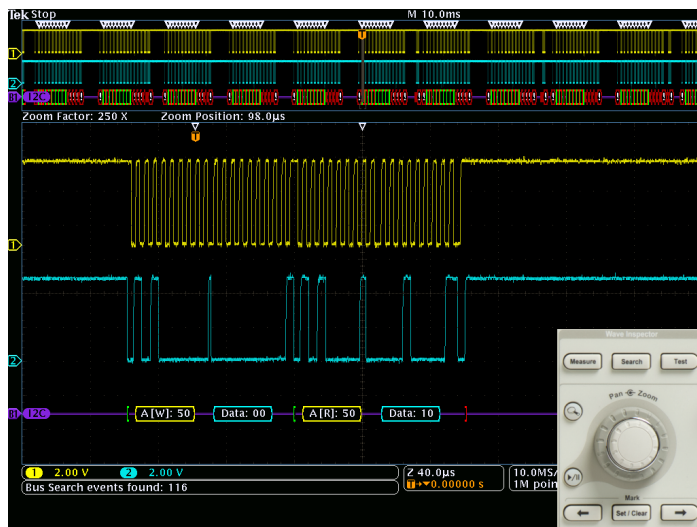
Tek Stop

M 10.0ms

1

2

B1 I2C

Zoom Factor: 250 X

Zoom Position: 98.0µs

T

1

2

B1 I2C

A[W]: 50

Data: 00

A[R]: 50

Data: 10

1 2.00 V

2 2.00 V

Z 40.0µs

T 0.00000 s

10.0MS/

1M poin

Bus Search events found: 116

Wave Inspector

Measure

Search

Test

Pan Zoom

Mark

Set / Clear